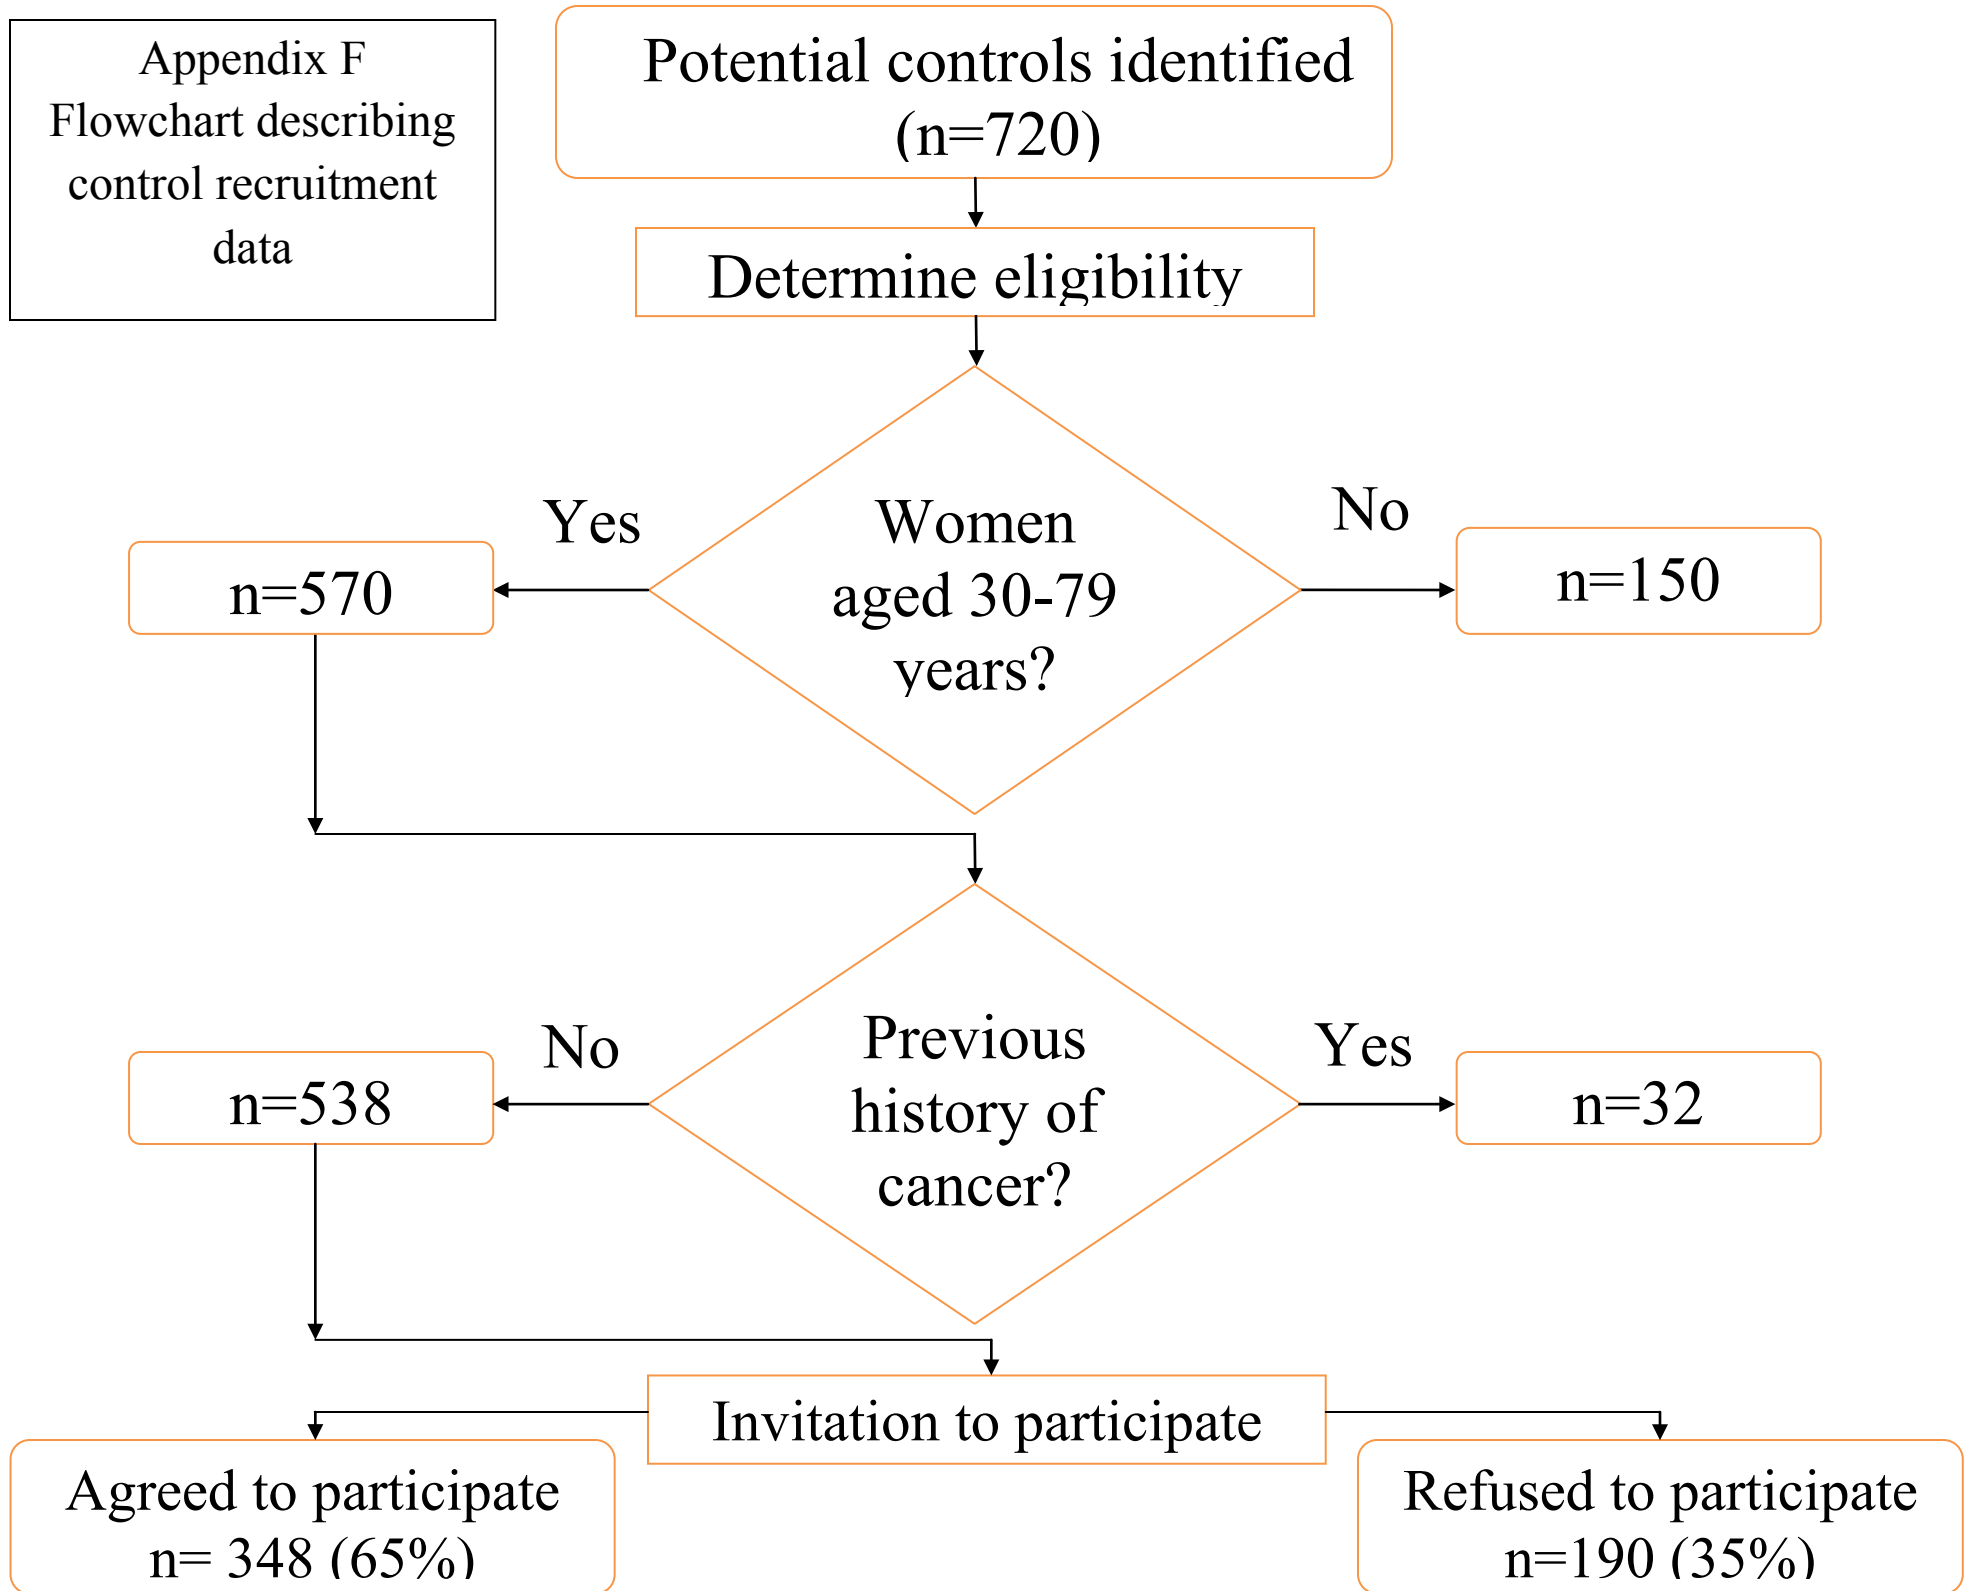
Appendix F
Flowchart describing control recruitment data

Potential controls identified (n=720)

Determine eligibility

Women aged 30-79 years?

Yes

n=570

No

n=150

Previous history of cancer?

No

n=538

Yes

n=32

Invitation to participate

Agreed to participate
n= 348 (65%)

Refused to participate
n=190 (35%)